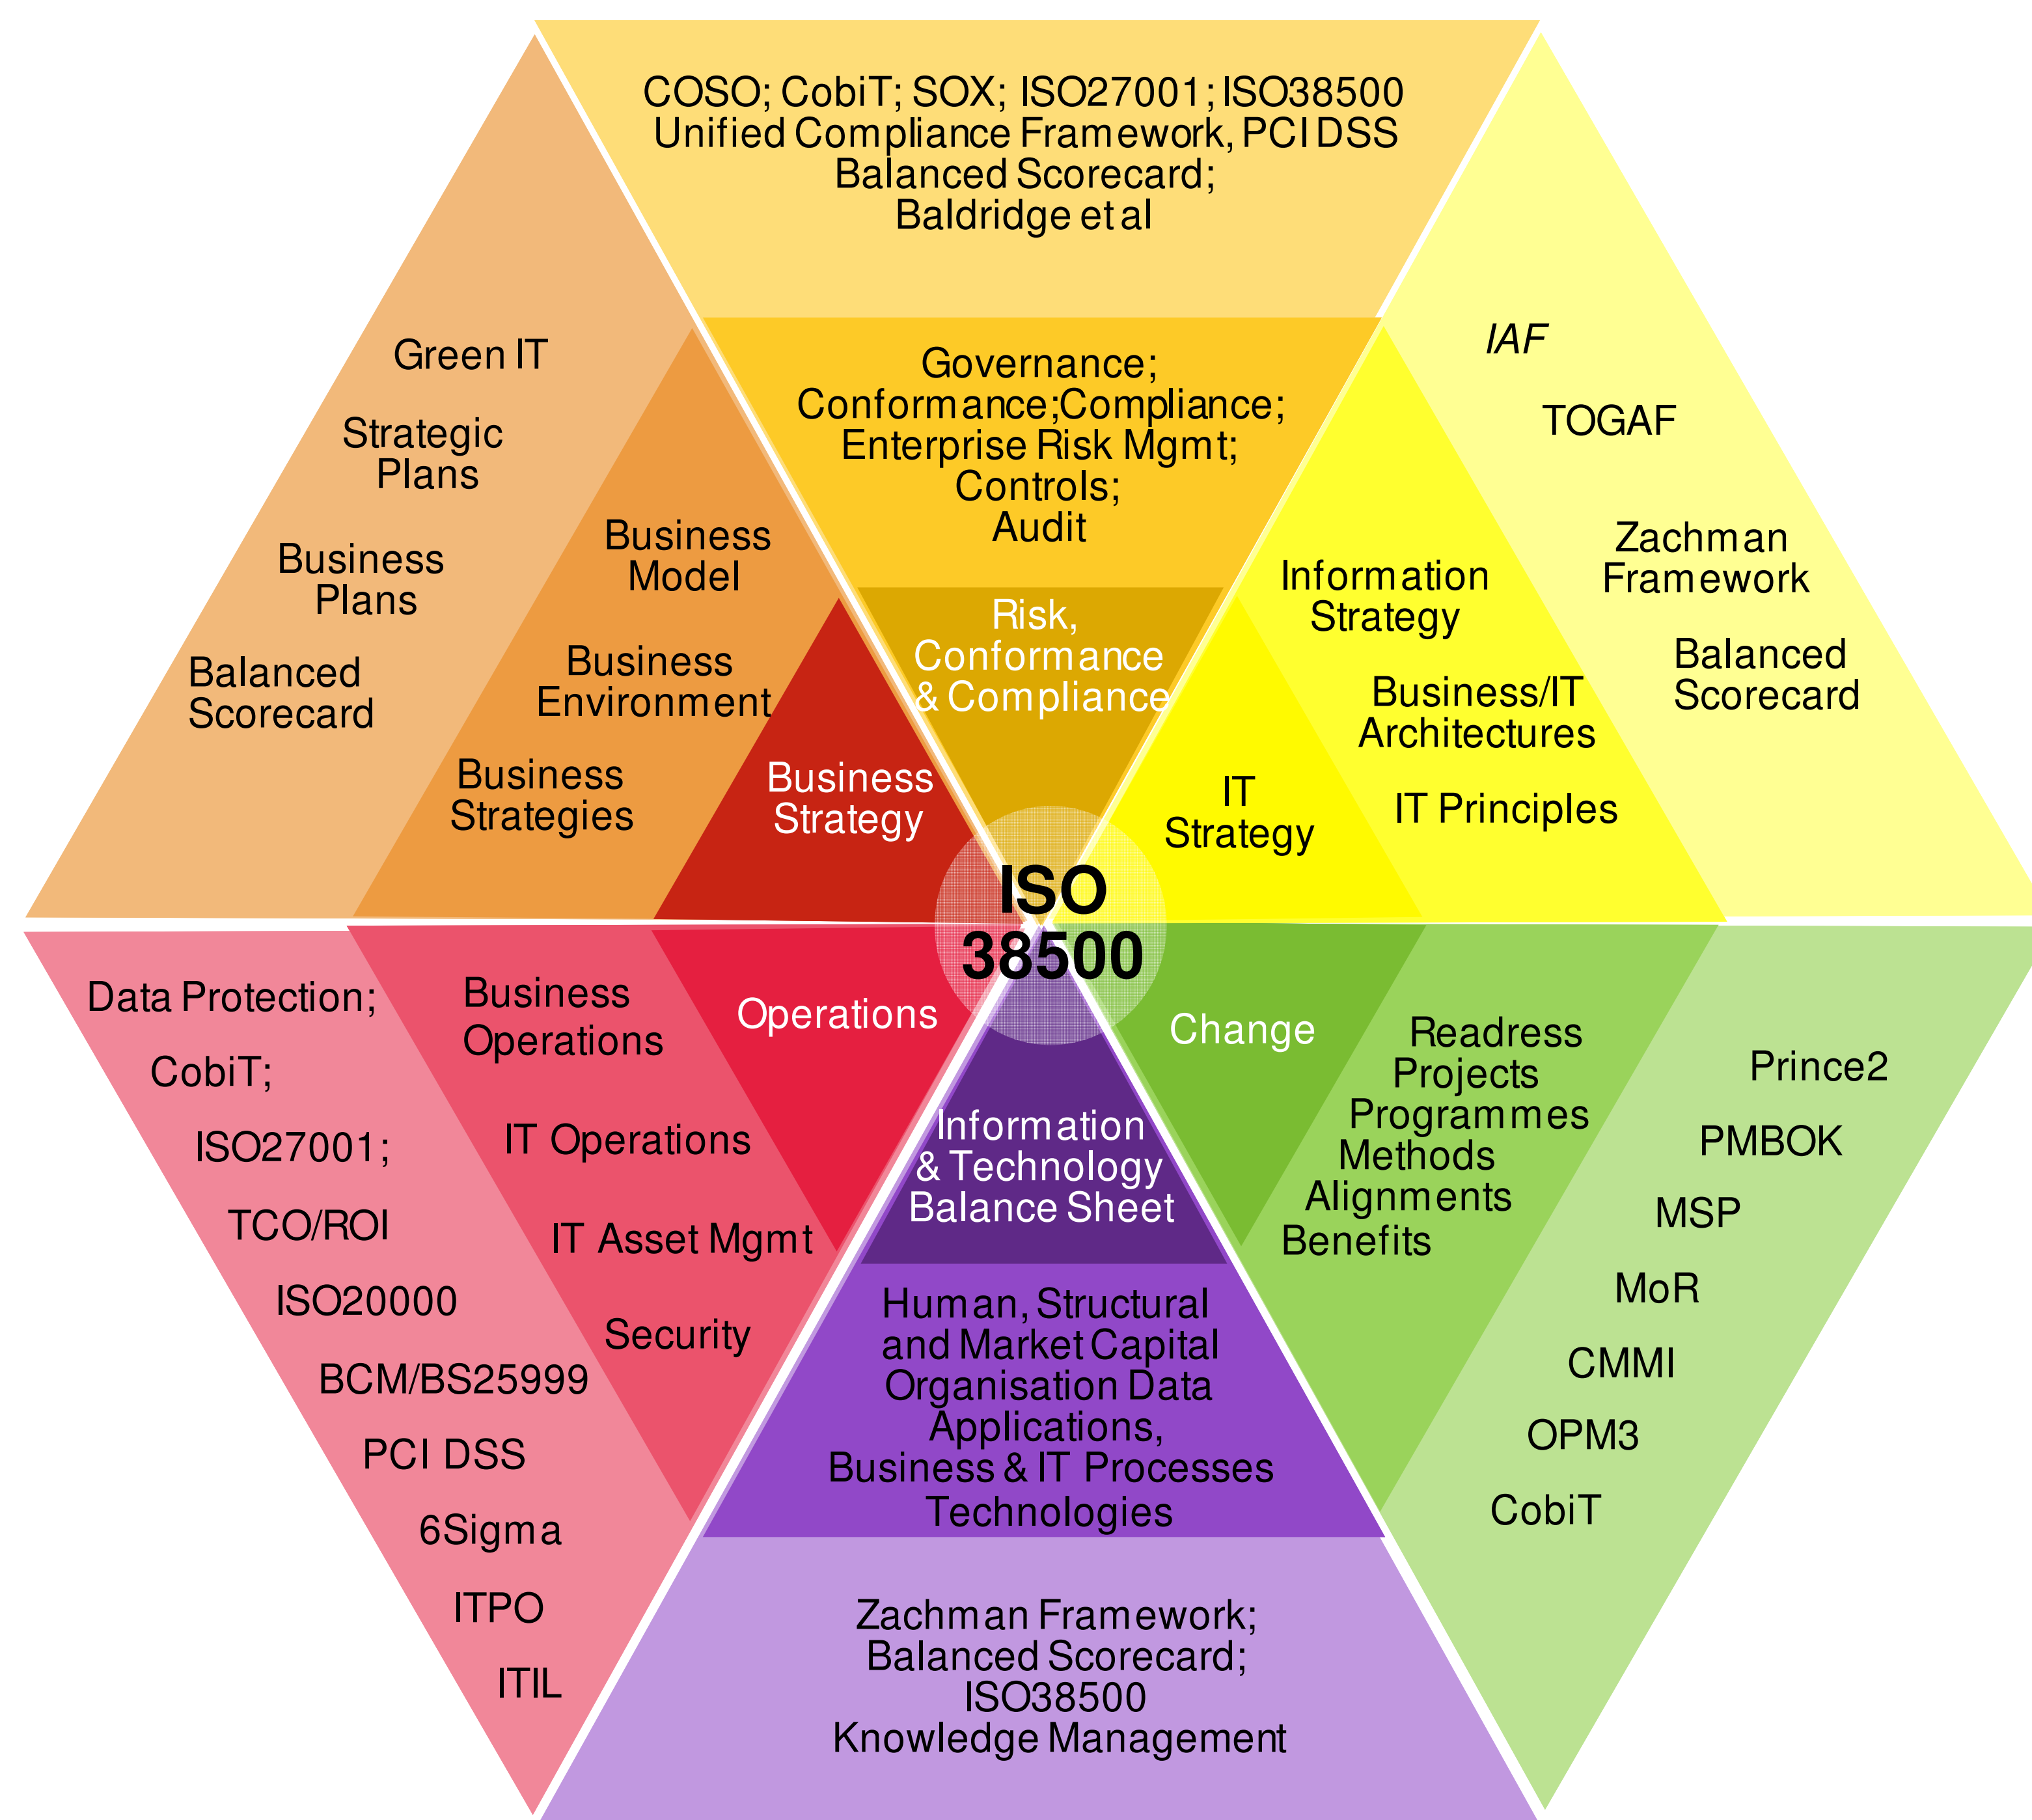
COSO; CobiT; SOX; ISO27001; ISO38500
Unified Compliance Framework, PCI DSS
Balanced Scorecard;
Baldridge et al

Governance;
Conformance;Compliance;
Enterprise Risk Mgmt;
Controls;
Audit

Risk,
Conformance
& Compliance

Green IT

Strategic
Plans

Business
Plans

Balanced
Scorecard

Business
Model

Business
Environment

Business
Strategies

Business
Strategy

IAF

TOGAF

Zachman
Framework

Balanced
Scorecard

Information
Strategy

Business/IT
Architectures

IT Principles

IT
Strategy

ISO
38500

Data Protection;

CobiT;

ISO27001;

TCO/ROI

ISO20000

BCM/BS25999

PCI DSS

6Sigma

ITPO

ITIL

Business
Operations

IT Operations

IT Asset Mgmt

Security

Operations

Information
& Technology
Balance Sheet

Human, Structural
and Market Capital
Organisation Data
Applications,
Business & IT Processes
Technologies

Zachman Framework;
Balanced Scorecard;
ISO38500
Knowledge Management

Change

Readress
Projects
Programmes
Methods
Alignments
Benefits

Prince2

PMBOK

MSP

MoR

CMMI

OPM3

CobiT